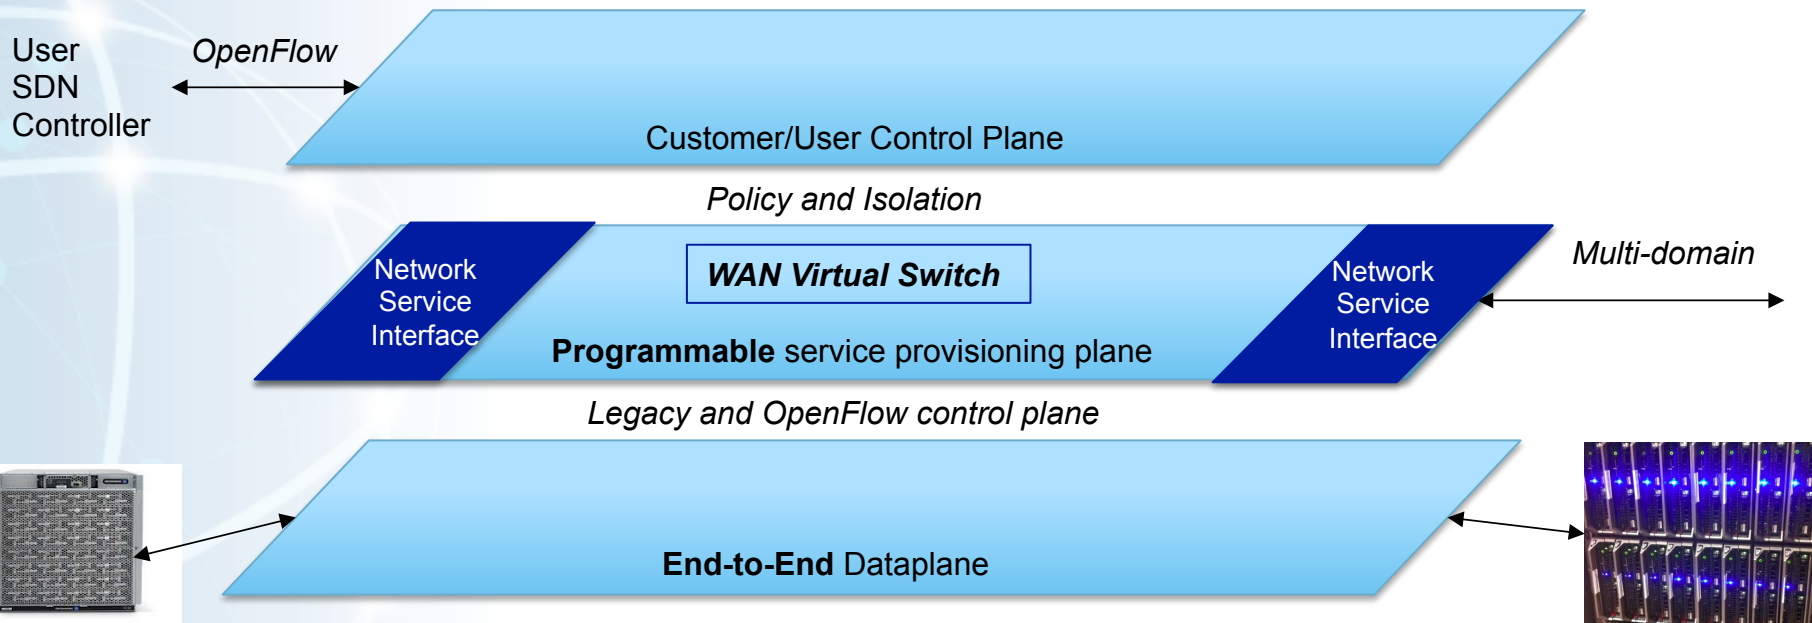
User SDN Controller

OpenFlow

Customer/User Control Plane

Policy and Isolation

Network Service Interface

WAN Virtual Switch

Network Service Interface

Multi-domain

Programmable service provisioning plane

Legacy and OpenFlow control plane

End-to-End Dataplane